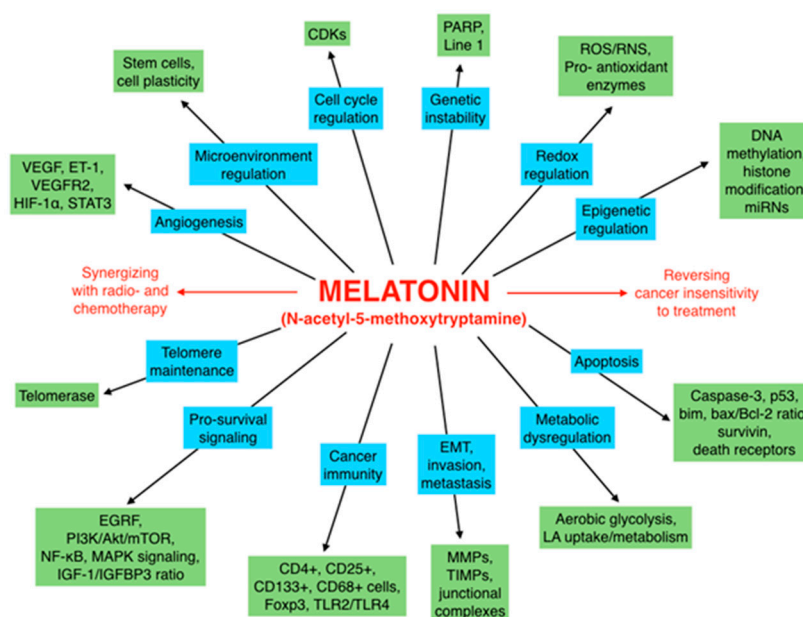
CDKs

PARP, Line 1

Stem cells, cell plasticity

ROS/RNS, Pro- antioxidant enzymes

Cell cycle regulation

Genetic instability

DNA methylation histone modification miRNs

Microenvironment regulation

VEGF, ET-1, VEGFR2, HIF-1α, STAT3

Redox regulation

Angiogenesis

Epigenetic regulation

Synergizing with radio- and chemotherapy

MELATONIN

(N-acetyl-5-methoxytryptamine)

Reversing cancer insensitivity to treatment

Telomere maintenance

Apoptosis

Telomerase

Pro-survival signaling

Caspase-3, p53, bim, bax/Bcl-2 ratio survivin, death receptors

Cancer immunity

EMT, invasion, metastasis

Metabolic dysregulation

EGRF, PI3K/Akt/mTOR, NF-κB, MAPK signaling, IGF-1/IGFBP3 ratio

Aerobic glycolysis, LA uptake/metabolism

CD4+, CD25+, CD133+, CD68+ cells, Foxp3, TLR2/TLR4

MMPs, TIMPs, junctional complexes